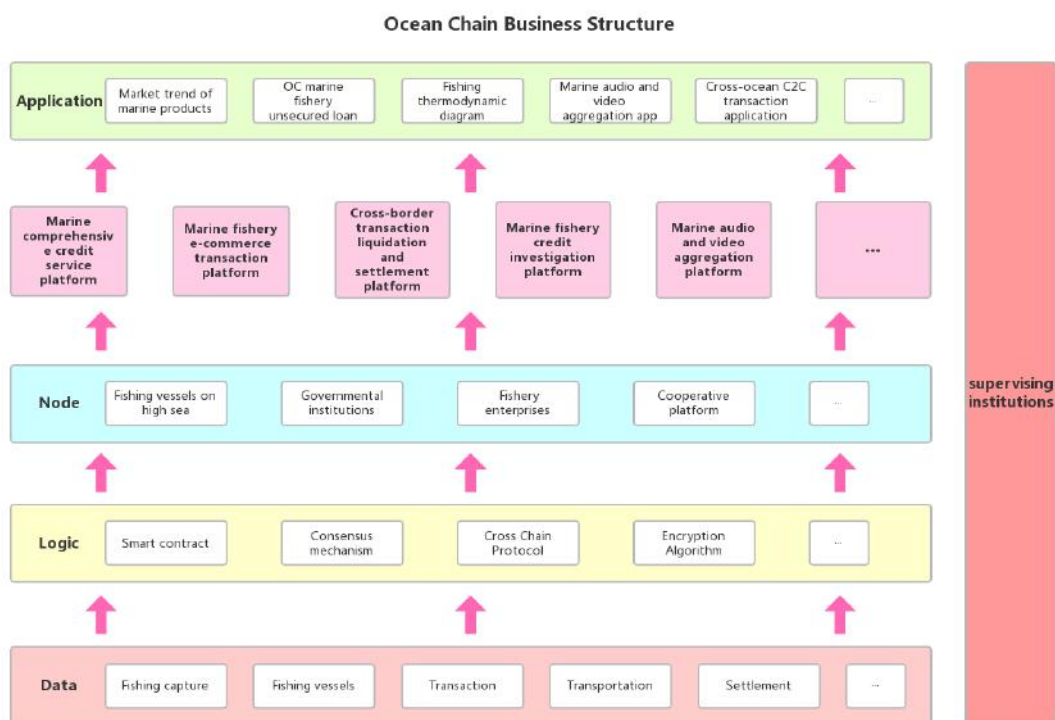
Ocean Chain Business Structure

Application

Market trend of marine products

OC marine fishery unsecured loan

Fishing thermodynamic diagram

Marine audio and video aggregation app

Cross-ocean C2C transaction application

...

Marine comprehensive credit service platform

Marine fishery e-commerce transaction platform

Cross-border transaction liquidation and settlement platform

Marine fishery credit investigation platform

Marine audio and video aggregation platform

...

Node

Fishing vessels on high sea

Governmental institutions

Fishery enterprises

Cooperative platform

...

Logic

Smart contract

Consensus mechanism

Cross Chain Protocol

Encryption Algorithm

...

Data

Fishing capture

Fishing vessels

Transaction

Transportation

Settlement

...

supervising institutions